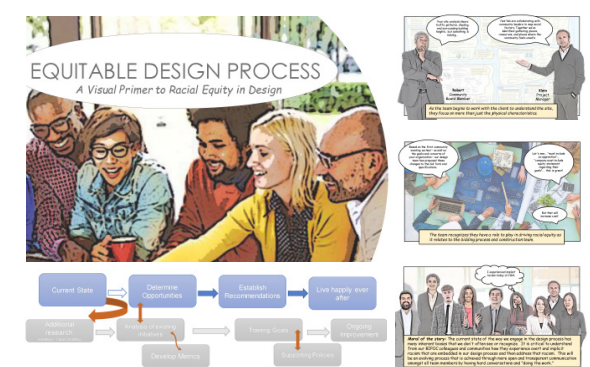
EQUITABLE DESIGN PROCESS

A Visual Primer to Racial Equity in Design

Current State

Determine Opportunities

Establish Recommendations

Live happily ever after

Additional research

Analysis of existing initiatives

Develop Metrics

Training Goals

Ongoing Improvement

Supporting Policies

Robert Community Board Member

Glen Project Manager

As the team begins to work with the client to understand the site, they focus on more than just the physical characteristics.

The team recognizes they have a role to play in driving racial equity as it relates to the building process and construction team.

Moral of the story: The current state of the way we engage in the design process has many inherent biases that we don't otherwise recognize. It is critical to understand from our BIPOC colleagues and communities how they experience overt and implicit racism that are embedded in our design process and the outcomes that result. This will be an evolving process that is achieved through more open and transparent communication amongst all team members by having hard conversations and "doing the work."

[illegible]